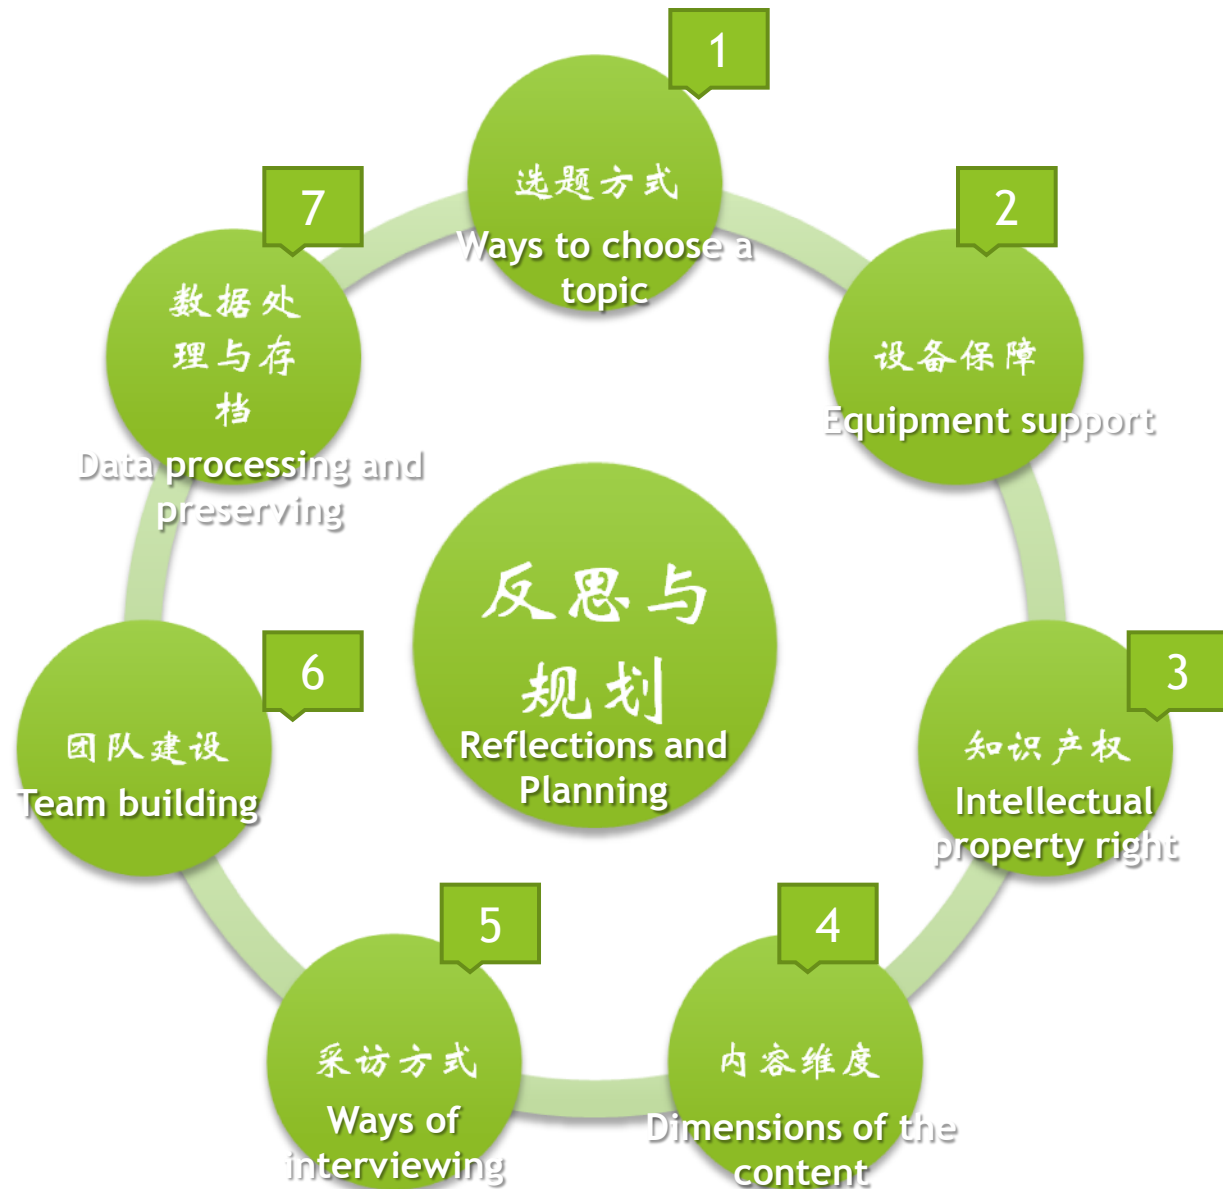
1
选题方式
Ways to choose a topic

2
设备保障
Equipment support

3
知识产权
Intellectual property right

4
内容维度
Dimensions of the content

5
采访方式
Ways of interviewing

6
团队建设
Team building

7
数据处理与存档
Data processing and preserving

反思与规划
Reflections and Planning